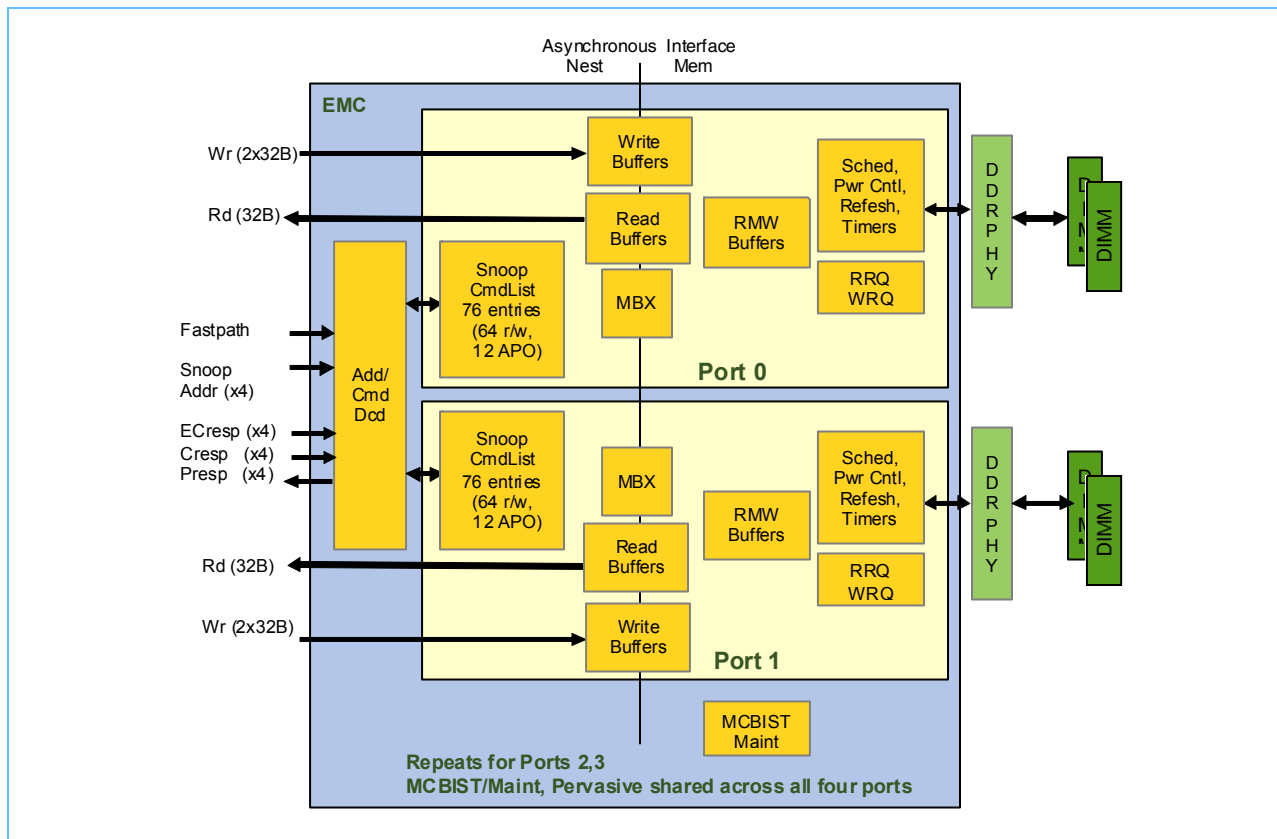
Asynchronous Interface
Nest Mem

EMC

Wr (2x32B)

Rd (32B)

Write Buffers

Read Buffers

RMW Buffers

Sched, Pwr Cntl, Refesh, Timers

RRQ WRQ

D D R P H Y

DIMM

Fastpath

Snoop Addr (x4)

Add/ Cmd Dcd

Snoop CmdList 76 entries (64 r/w, 12 APO)

MBX

Port 0

ECresp (x4)
Cresp (x4)
Presp (x4)

Snoop CmdList 76 entries (64 r/w, 12 APO)

MBX

RMW Buffers

Sched, Pwr Cntl, Refesh, Timers

RRQ WRQ

D D R P H Y

DIMM

Rd (32B)

Read Buffers

Wr (2x32B)

Write Buffers

Port 1

MCBIST Maint

Repeats for Ports 2,3
MCBIST/Maint, Pervasive shared across all four ports